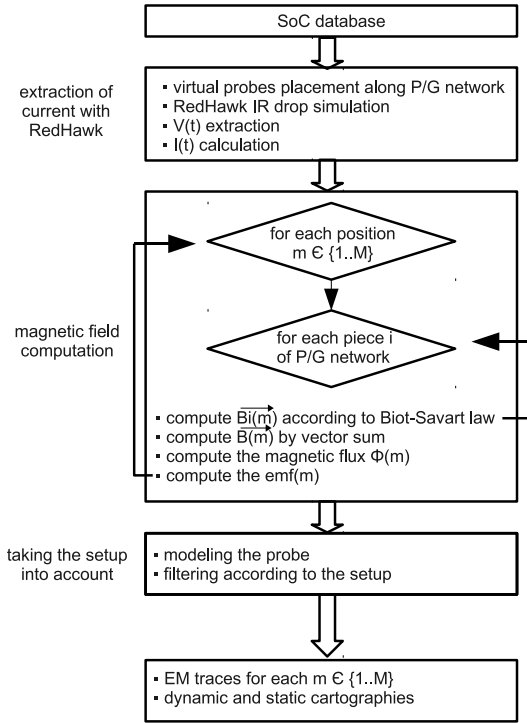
SoC database

extraction of current with RedHawk

- virtual probes placement along P/G network
- RedHawk IR drop simulation
- V(t) extraction
- I(t) calculation

magnetic field computation

for each position m Є {1..M}

for each piece i of P/G network

- compute $\overrightarrow{Bi(m)}$ according to Biot-Savart law
- compute $\overrightarrow{B(m)}$ by vector sum
- compute the magnetic flux Φ(m)
- compute the emf(m)

taking the setup into account

- modeling the probe
- filtering according to the setup

- EM traces for each m Є {1..M}
- dynamic and static cartographies